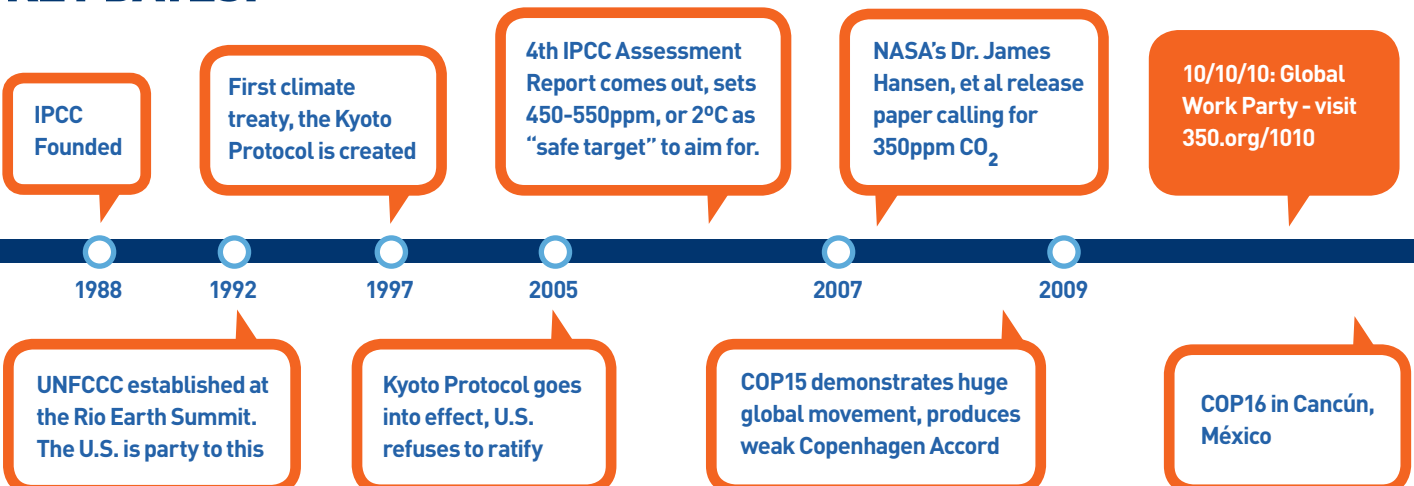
KEY DATES:

IPCC Founded

First climate treaty, the Kyoto Protocol is created

4th IPCC Assessment Report comes out, sets 450-550ppm, or 2ºC as "safe target" to aim for.

NASA's Dr. James Hansen, et al release paper calling for 350ppm $CO_2$

10/10/10: Global Work Party - visit 350.org/1010

1988

1992

1997

2005

2007

2009

UNFCCC established at the Rio Earth Summit. The U.S. is party to this

Kyoto Protocol goes into effect, U.S. refuses to ratify

COP15 demonstrates huge global movement, produces weak Copenhagen Accord

COP16 in Cancún, México